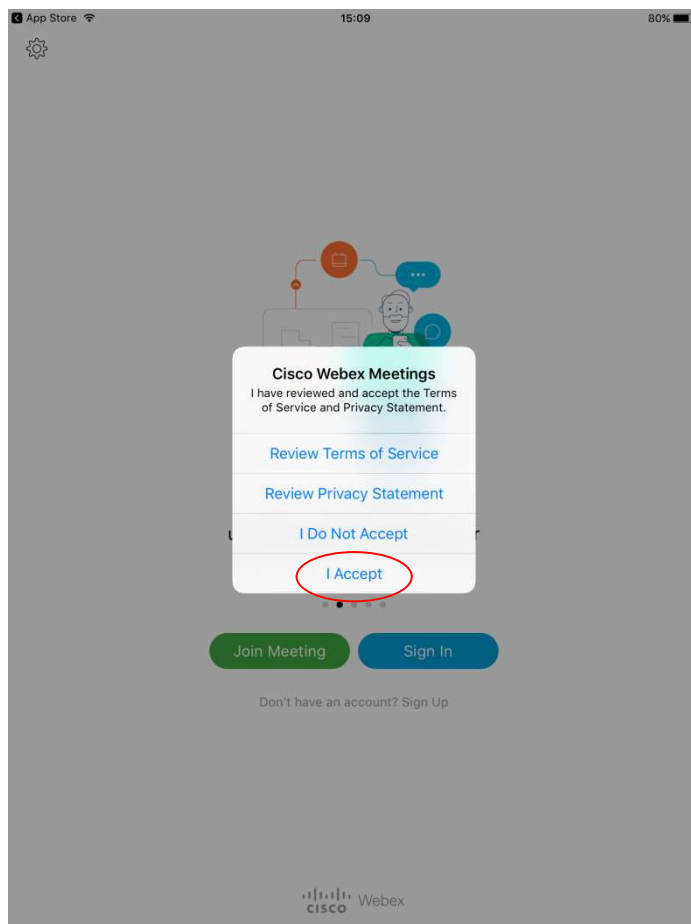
App Store 15:09 80%

Cisco Webex Meetings
I have reviewed and accept the Terms of Service and Privacy Statement.

Review Terms of Service

Review Privacy Statement

I Do Not Accept

I Accept

Join Meeting

Sign In

Don't have an account? Sign Up

CISCO Webex